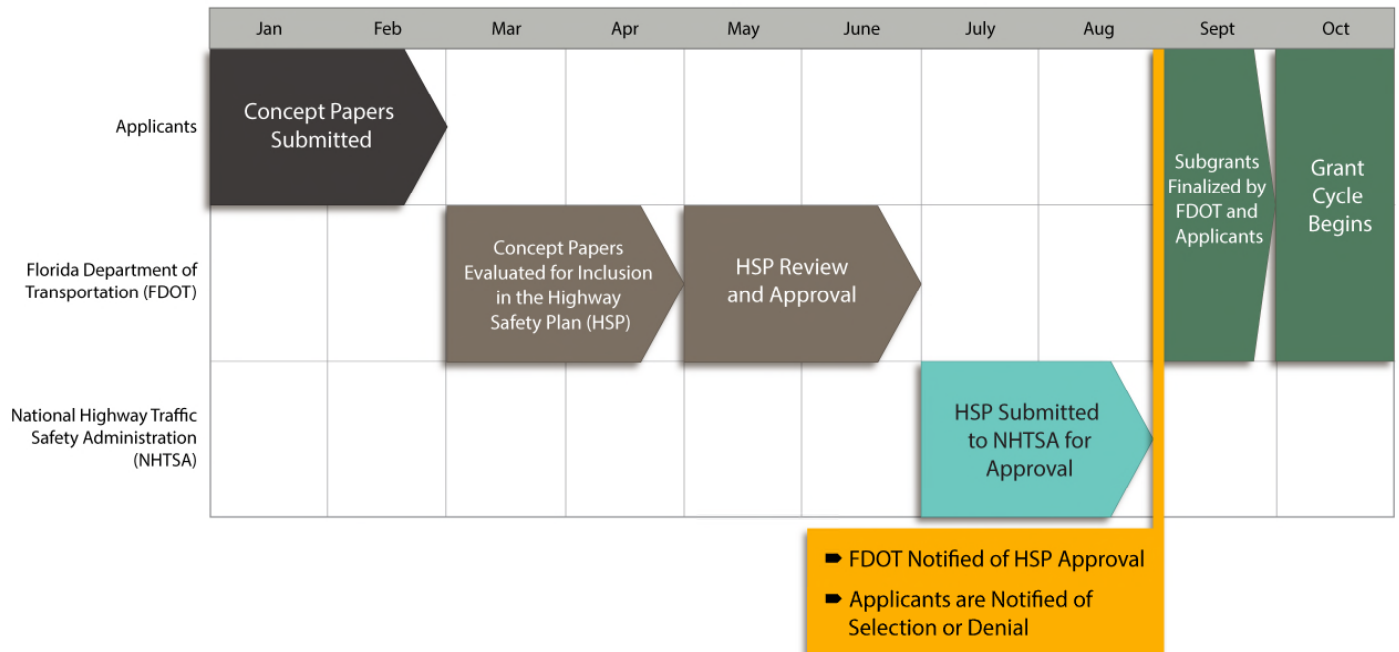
| | Jan | Feb | Mar | Apr | May | June | July | Aug | Sept | Oct |
|---|---|---|---|---|---|---|---|---|---|---|
| Applicants | Concept Papers Submitted | | | | | | | | Subgrants Finalized by FDOT and Applicants | Grant Cycle Begins |
| Florida Department of Transportation (FDOT) | | | Concept Papers Evaluated for Inclusion in the Highway Safety Plan (HSP) | | HSP Review and Approval | | | | | |
| National Highway Traffic Safety Administration (NHTSA) | | | | | | | HSP Submitted to NHTSA for Approval | | | |

FDOT Notified of HSP Approval

Applicants are Notified of Selection or Denial